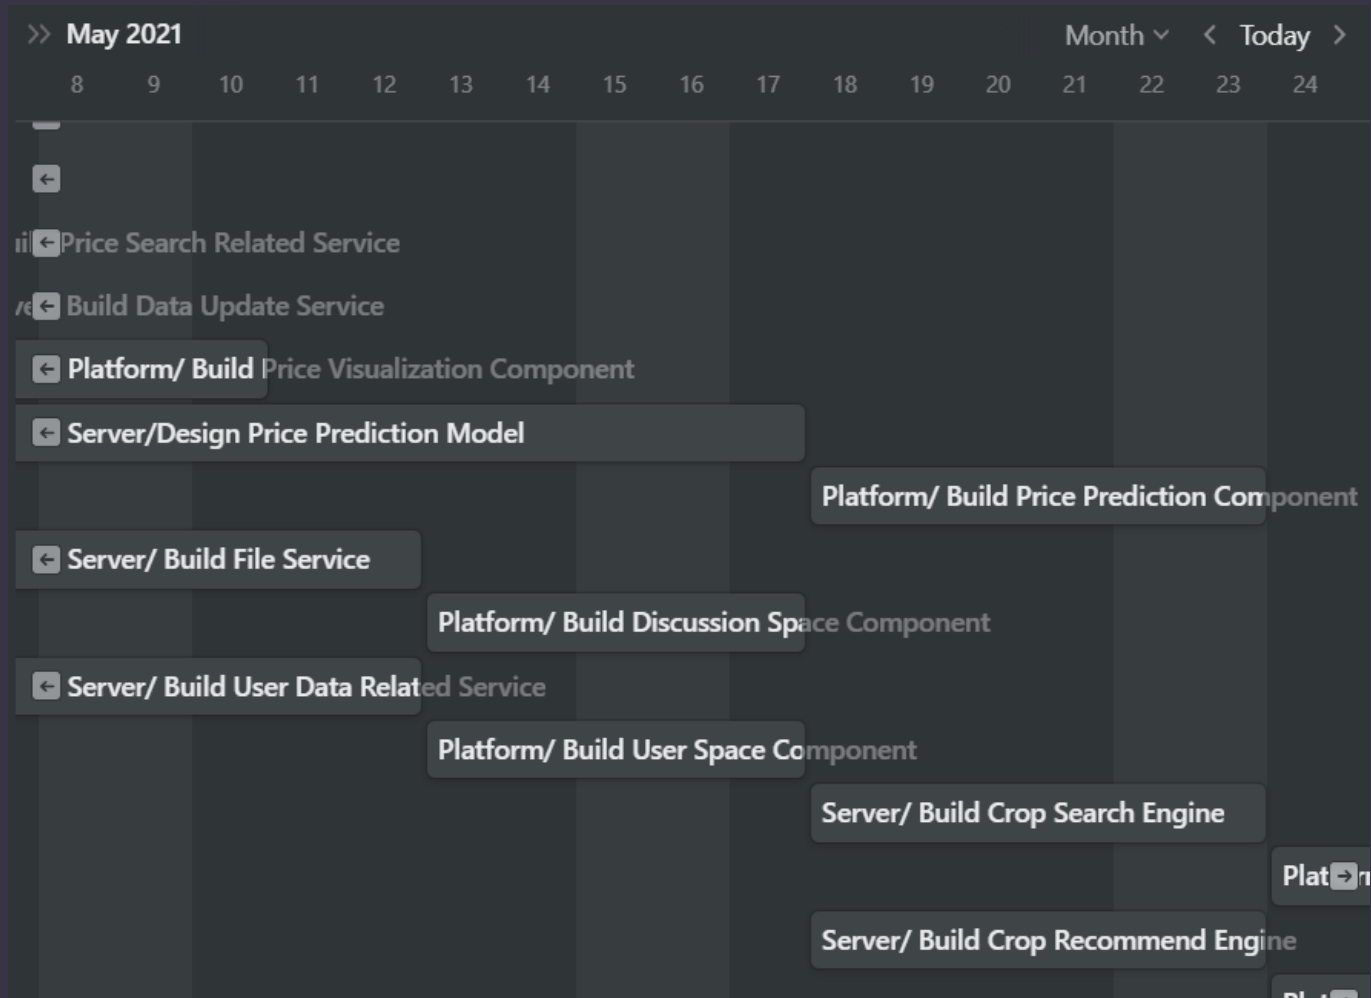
>> May 2021

Month ⌄ < Today >

8 9 10 11 12 13 14 15 16 17 18 19 20 21 22 23 24

il ← Price Search Related Service

ve ← Build Data Update Service

← Platform/ Build Price Visualization Component

← Server/Design Price Prediction Model

Platform/ Build Price Prediction Component

← Server/ Build File Service

Platform/ Build Discussion Space Component

← Server/ Build User Data Related Service

Platform/ Build User Space Component

Server/ Build Crop Search Engine

Plat → r

Server/ Build Crop Recommend Engine